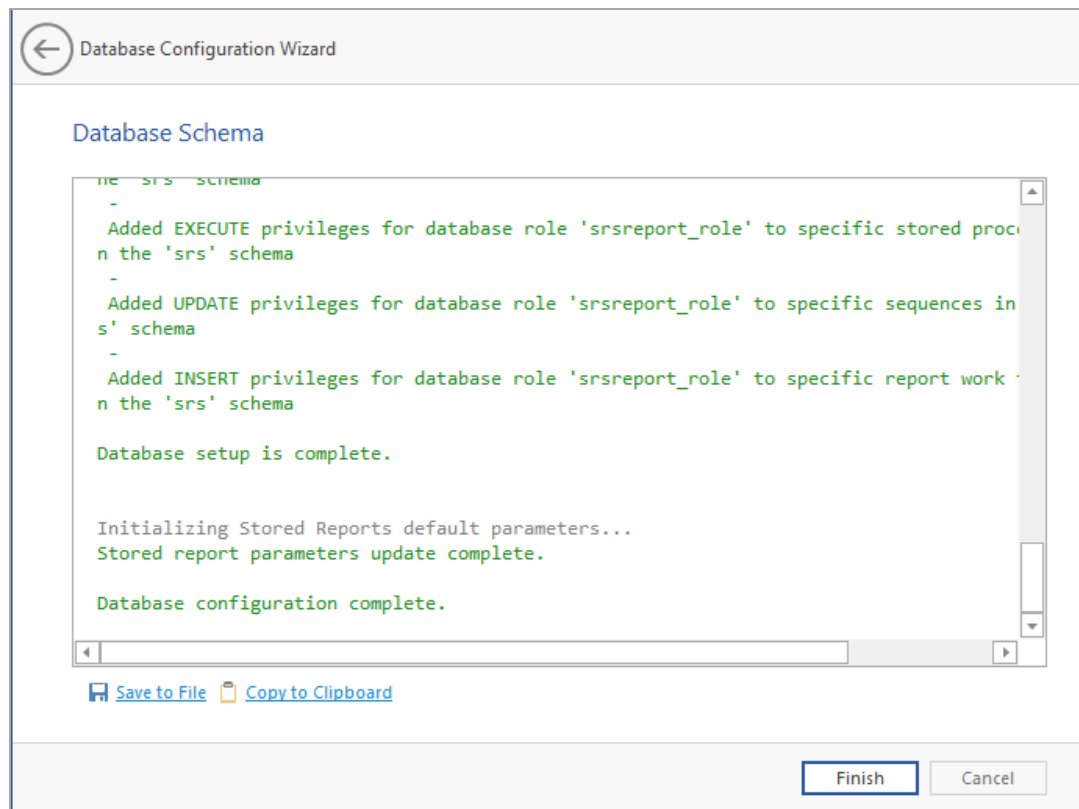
Database Configuration Wizard

Database Schema

he 'srs' schema
-
Added EXECUTE privileges for database role 'srsreport_role' to specific stored proc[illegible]
n the 'srs' schema
-
Added UPDATE privileges for database role 'srsreport_role' to specific sequences in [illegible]
s' schema
-
Added INSERT privileges for database role 'srsreport_role' to specific report work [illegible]
n the 'srs' schema

Database setup is complete.

Initializing Stored Reports default parameters...
Stored report parameters update complete.

Database configuration complete.

Save to File Copy to Clipboard

Finish Cancel